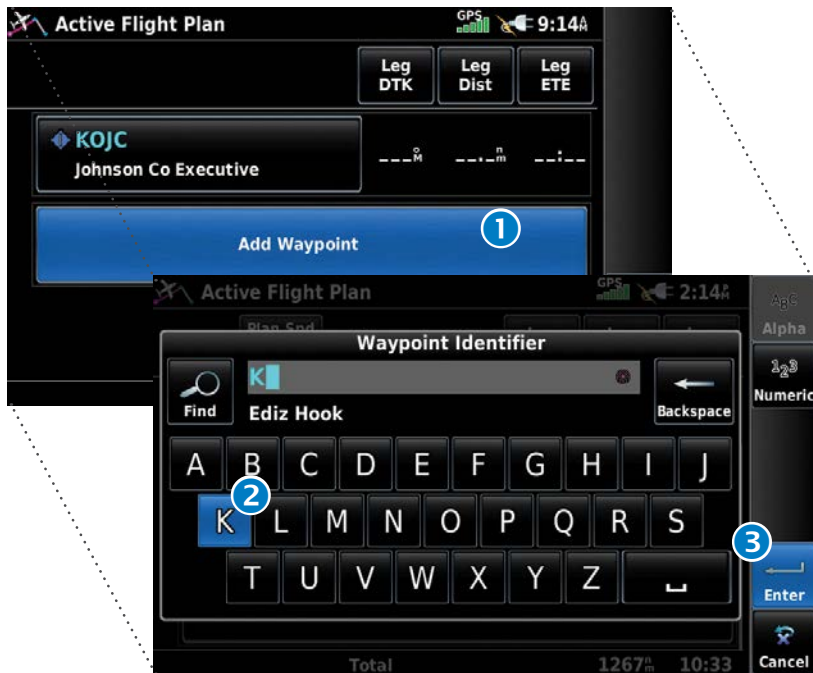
Active Flight Plan
GPS 9:14A

Leg DTK
Leg Dist
Leg ETE

KOJC
Johnson Co Executive
---°M ---.-nm --:--

Add Waypoint
1

Active Flight Plan
GPS 2:14A
Plan Spd

Waypoint Identifier
Find
K
Ediz Hook
Backspace

A B C D E F G H I J
2
K L M N O P Q R S
T U V W X Y Z

ABC
Alpha
123
Numeric

3
Enter
Cancel

Total 1267nm 10:33